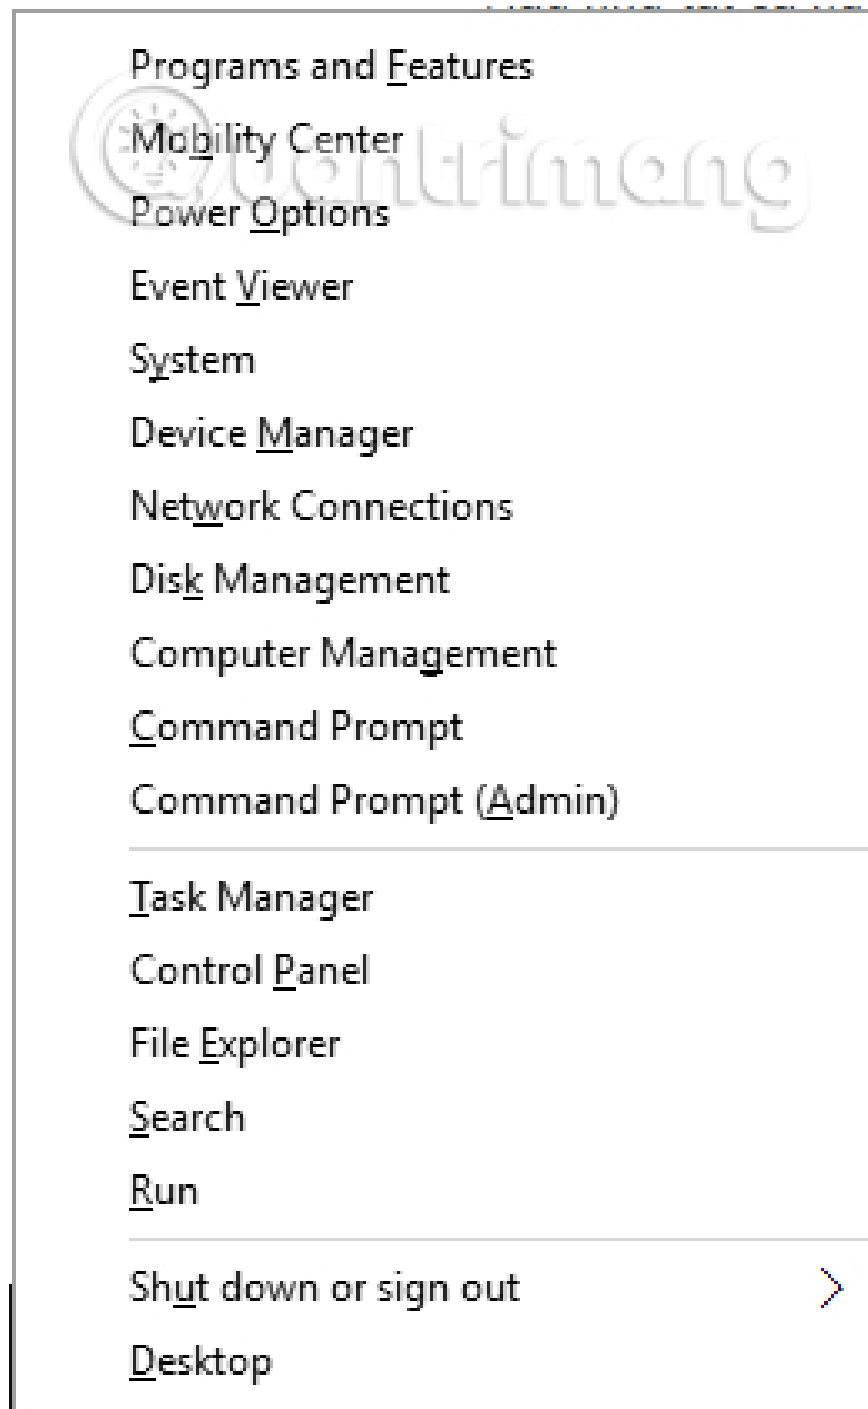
Programs and Features
Mobility Center
Power Options
Event Viewer
System
Device Manager
Network Connections
Disk Management
Computer Management
Command Prompt
Command Prompt (Admin)

Task Manager
Control Panel
File Explorer
Search
Run

Shut down or sign out >
Desktop

Quantrimang